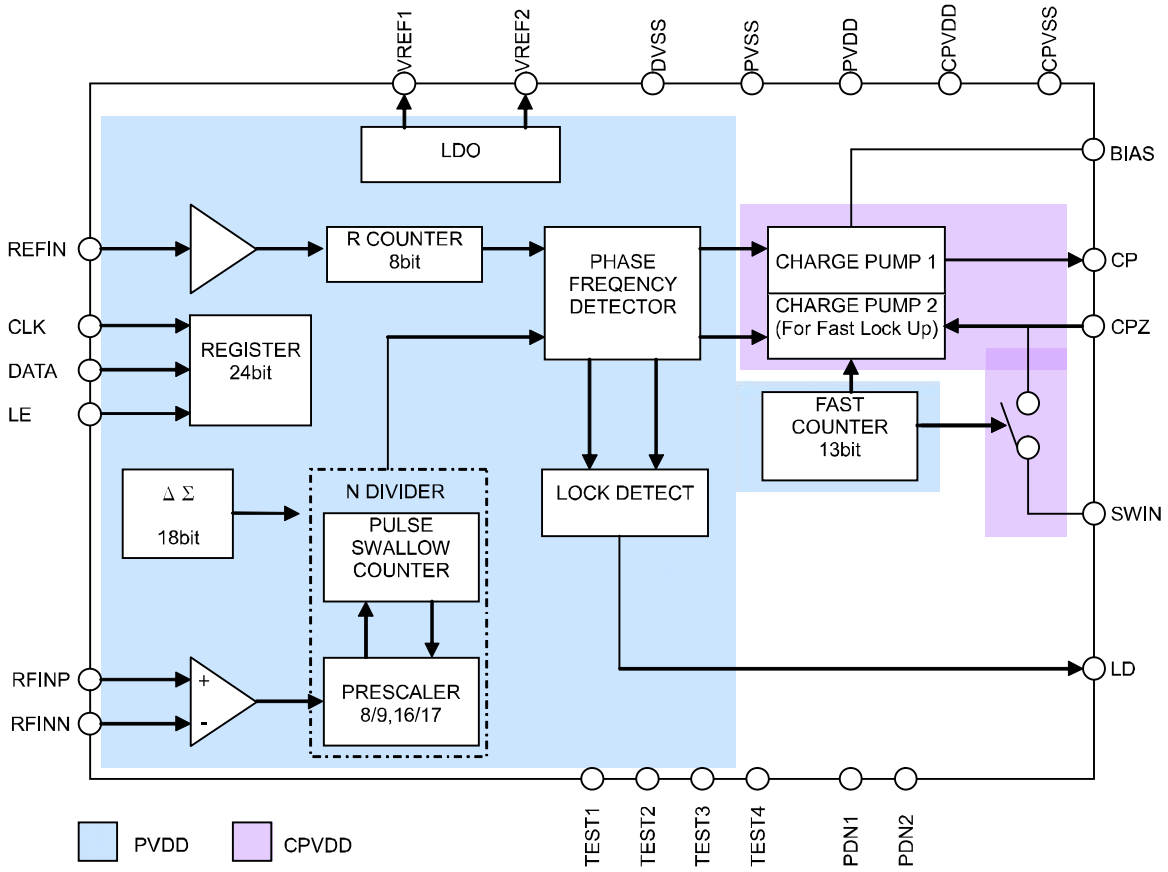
VREF1 VREF2 DVSS PVSS PVDD CPVDD CPVSS

LDO

BIAS

REFIN

R COUNTER 8bit

PHASE FREQENCY DETECTOR

CHARGE PUMP 1

CP

CHARGE PUMP 2 (For Fast Lock Up)

CPZ

CLK

DATA

LE

REGISTER 24bit

FAST COUNTER 13bit

$\Delta\ \Sigma$

18bit

N DIVIDER

PULSE SWALLOW COUNTER

LOCK DETECT

SWIN

RFINP

RFINN

+

-

PRESCALER 8/9,16/17

LD

TEST1 TEST2 TEST3 TEST4 PDN1 PDN2

PVDD CPVDD